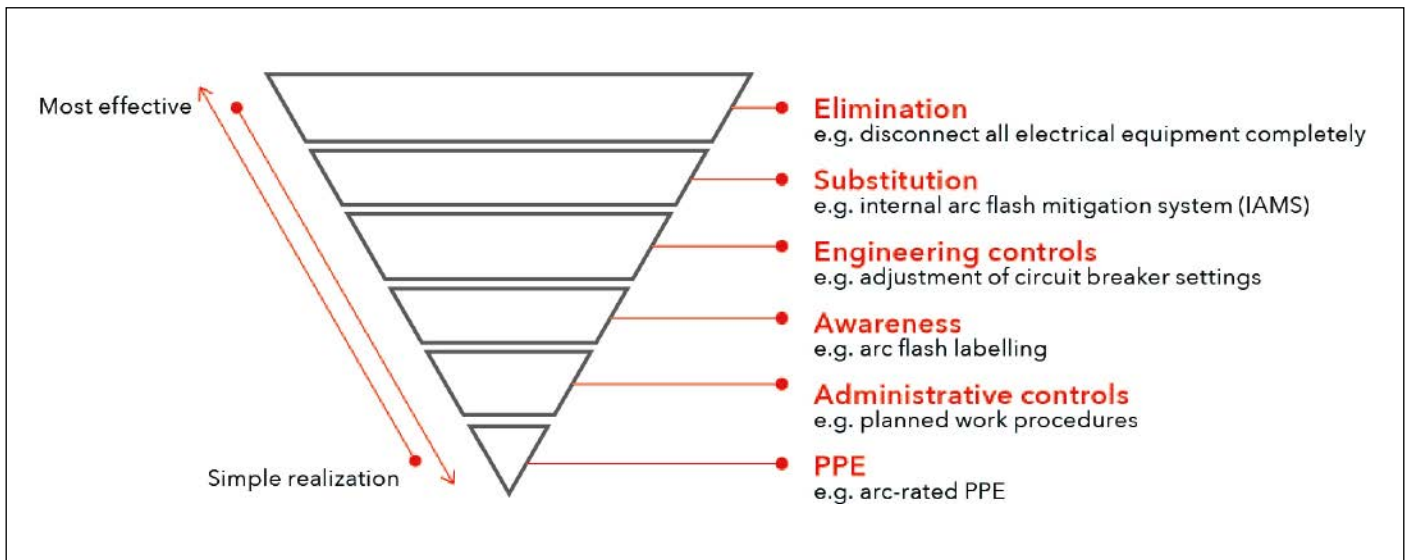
Most effective

Simple realization

Elimination
e.g. disconnect all electrical equipment completely

Substitution
e.g. internal arc flash mitigation system (IAMS)

Engineering controls
e.g. adjustment of circuit breaker settings

Awareness
e.g. arc flash labelling

Administrative controls
e.g. planned work procedures

PPE
e.g. arc-rated PPE